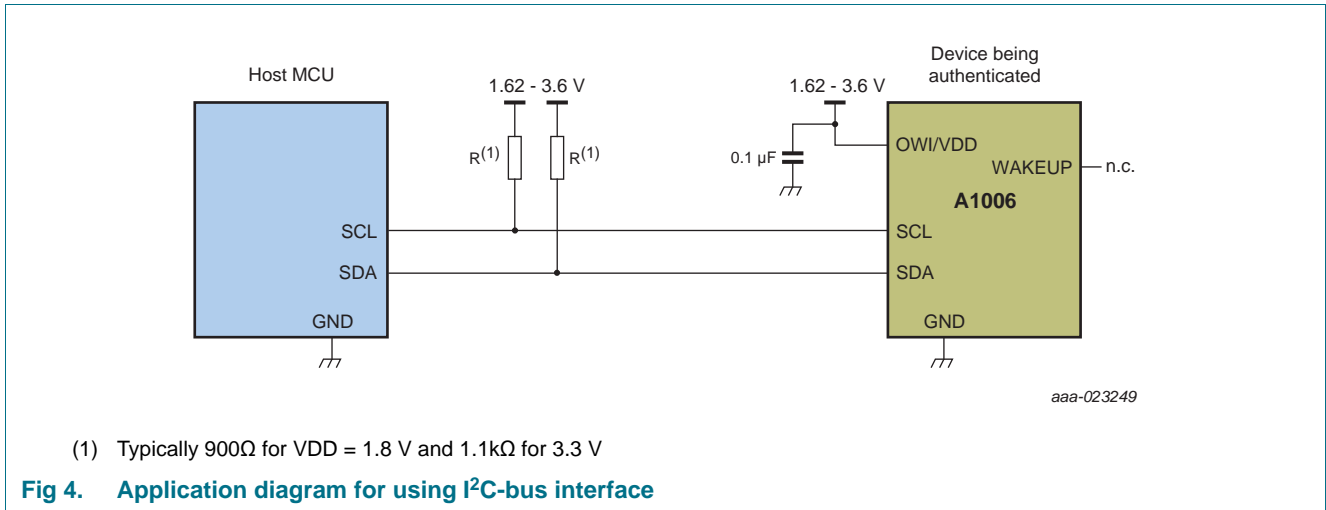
Host MCU

1.62 - 3.6 V

$R^{(1)}$ $R^{(1)}$

Device being authenticated

1.62 - 3.6 V

0.1 µF

OWI/VDD

WAKEUP

n.c.

A1006

SCL

SDA

GND

SCL

SDA

GND

aaa-023249

(1) Typically 900Ω for VDD = 1.8 V and 1.1kΩ for 3.3 V

Fig 4. Application diagram for using $I^2C$-bus interface